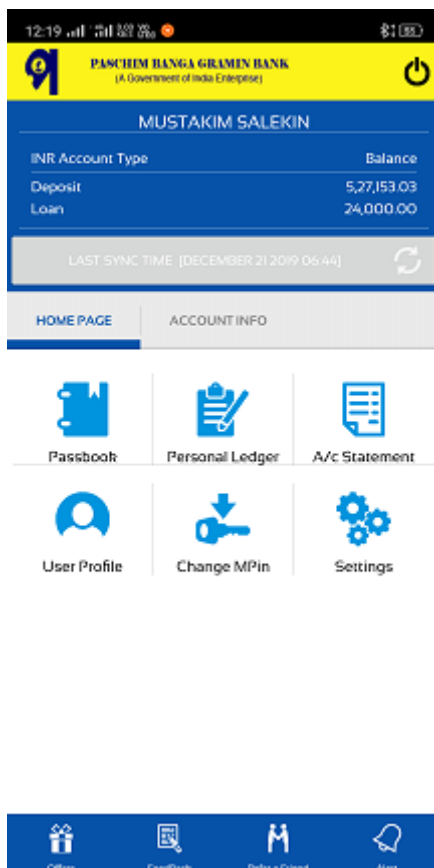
12:19

PASCHIM BANGA GRAMIN BANK
(A Government of India Enterprise)

MUSTAKIM SALEKIN

| INR Account Type | Balance |
|---|---|
| Deposit | 5,27,153.03 |
| Loan | 24,000.00 |

LAST SYNC TIME [DECEMBER 21 2019 06:44]

HOME PAGE
ACCOUNT INFO

Passbook
Personal Ledger
A/c Statement
User Profile
Change MPin
Settings

Offers
Feedback
Refer a Friend
Alert